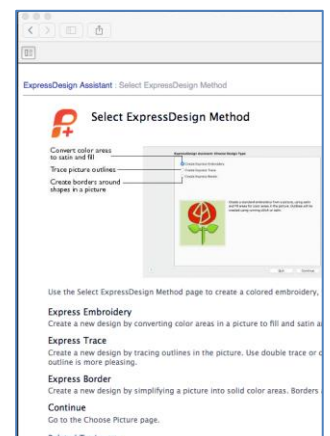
ExpressDesign Assistant : Select ExpressDesign Method

Select ExpressDesign Method

Convert color areas to satin and fill

Trace picture outlines

Create borders around shapes in a picture

ExpressDesign Assistant: Choose Design Type

Create Express Embroidery

Create Express Trace

Create Express Border

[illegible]

Back Continue

Use the Select ExpressDesign Method page to create a colored embroidery,

Express Embroidery
Create a new design by converting color areas in a picture to fill and satin a

Express Trace
Create a new design by tracing outlines in the picture. Use double trace or c outline is more pleasing.

Express Border
Create a new design by simplifying a picture into solid color areas. Borders

Continue
Go to the Choose Picture page.